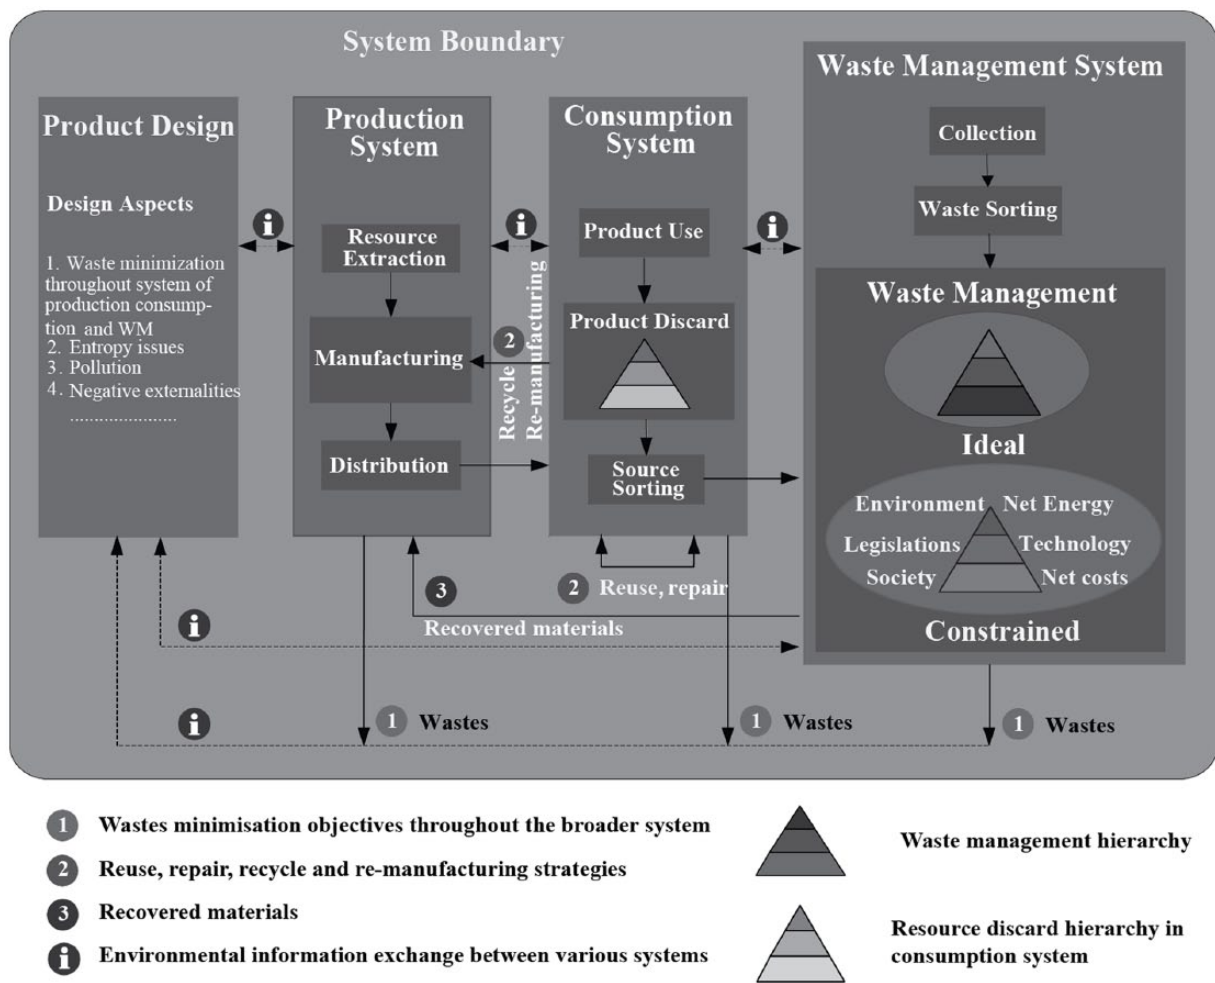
System Boundary

Product Design

Design Aspects

1. Waste minimization throughout system of production consumption and WM
2. Entropy issues
3. Pollution
4. Negative externalities
.....................

Production System

Resource Extraction

Manufacturing

Distribution

Recycle
Re-manufacturing

Consumption System

Product Use

Product Discard

Source Sorting

Waste Management System

Collection

Waste Sorting

Waste Management

Ideal

Environment Net Energy
Legislations Technology
Society Net costs

Constrained

2 Reuse, repair

3 Recovered materials

1 Wastes

1 Wastes

1 Wastes

1 Wastes minimisation objectives throughout the broader system

2 Reuse, repair, recycle and re-manufacturing strategies

3 Recovered materials

i Environmental information exchange between various systems

Waste management hierarchy

Resource discard hierarchy in consumption system